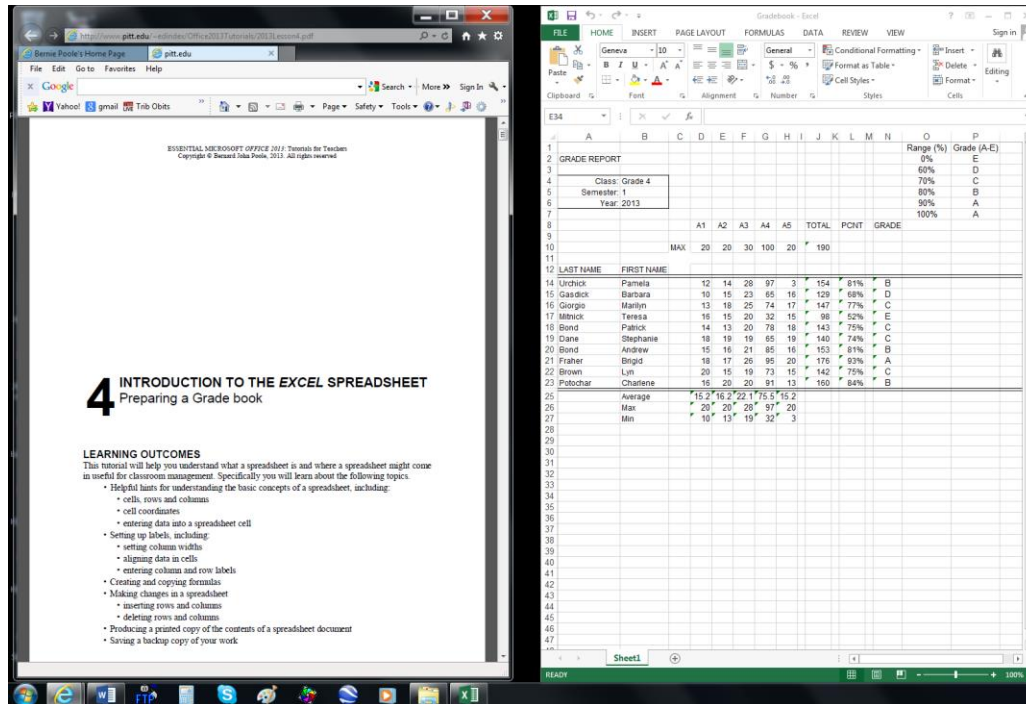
http://www.pitt.edu/~edindex/Office2013Tutorials/2013Lesson4.pdf

Bernie Poole's Home Page | pitt.edu

File Edit Go to Favorites Help

Google | Search | More » | Sign In

Yahoo! | gmail | Trib Obits

Page | Safety | Tools

ESSENTIAL MICROSOFT OFFICE 2013: Tutorials for Teachers
Copyright © Bernard John Poole, 2013. All rights reserved

4 INTRODUCTION TO THE EXCEL SPREADSHEET
Preparing a Grade book

LEARNING OUTCOMES
This tutorial will help you understand what a spreadsheet is and where a spreadsheet might come in useful for classroom management. Specifically you will learn about the following topics.
• Helpful hints for understanding the basic concepts of a spreadsheet, including:
• cells, rows and columns
• cell coordinates
• entering data into a spreadsheet cell
• Setting up labels, including:
• setting column widths
• aligning data in cells
• entering column and row labels
• Creating and copying formulas
• Making changes in a spreadsheet
• inserting rows and columns
• deleting rows and columns
• Producing a printed copy of the contents of a spreadsheet document
• Saving a backup copy of your work

Gradebook - Excel

FILE HOME INSERT PAGE LAYOUT FORMULAS DATA REVIEW VIEW Sign in

Geneva 10 General Conditional Formatting Format as Table Cell Styles Insert Delete Format Editing
Paste
Clipboard Font Alignment Number Styles Cells

E34

| | A | B | C | D | E | F | G | H | I | J | K | L | M | N | O | P |
|---|---|---|---|---|---|---|---|---|---|---|---|---|---|---|---|---|
| 1 | | | | | | | | | | | | | | | Range (%) | Grade (A-E) |
| 2 | GRADE REPORT | | | | | | | | | | | | | | 0% | E |
| 3 | | | | | | | | | | | | | | | 60% | D |
| 4 | Class: | Grade 4 | | | | | | | | | | | | | 70% | C |
| 5 | Semester: | 1 | | | | | | | | | | | | | 80% | B |
| 6 | Year: | 2013 | | | | | | | | | | | | | 90% | A |
| 7 | | | | | | | | | | | | | | | 100% | A |
| 8 | | | | A1 | A2 | A3 | A4 | A5 | | TOTAL | | PCNT | | GRADE | | |
| 9 | | | | | | | | | | | | | | | | |
| 10 | | | MAX | 20 | 20 | 30 | 100 | 20 | | 190 | | | | | | |
| 11 | | | | | | | | | | | | | | | | |
| 12 | LAST NAME | FIRST NAME | | | | | | | | | | | | | | |
| 14 | Urchick | Pamela | | 12 | 14 | 28 | 97 | 3 | | 154 | | 81% | | B | | |
| 15 | Gasdick | Barbara | | 10 | 15 | 23 | 65 | 16 | | 129 | | 68% | | D | | |
| 16 | Giorgio | Marilyn | | 13 | 18 | 25 | 74 | 17 | | 147 | | 77% | | C | | |
| 17 | Mitnick | Teresa | | 16 | 15 | 20 | 32 | 15 | | 98 | | 52% | | E | | |
| 18 | Bond | Patrick | | 14 | 13 | 20 | 78 | 18 | | 143 | | 75% | | C | | |
| 19 | Dane | Stephanie | | 18 | 19 | 19 | 65 | 19 | | 140 | | 74% | | C | | |
| 20 | Bond | Andrew | | 15 | 16 | 21 | 85 | 16 | | 153 | | 81% | | B | | |
| 21 | Fraher | Brigid | | 18 | 17 | 26 | 95 | 20 | | 176 | | 93% | | A | | |
| 22 | Brown | Lyn | | 20 | 15 | 19 | 73 | 15 | | 142 | | 75% | | C | | |
| 23 | Potochar | Charlene | | 16 | 20 | 20 | 91 | 13 | | 160 | | 84% | | B | | |
| 25 | | Average | | 15.2 | 16.2 | 22.1 | 75.5 | 15.2 | | | | | | | | |
| 26 | | Max | | 20 | 20 | 28 | 97 | 20 | | | | | | | | |
| 27 | | Min | | 10 | 13 | 19 | 32 | 3 | | | | | | | | |

Sheet1

READY 100%